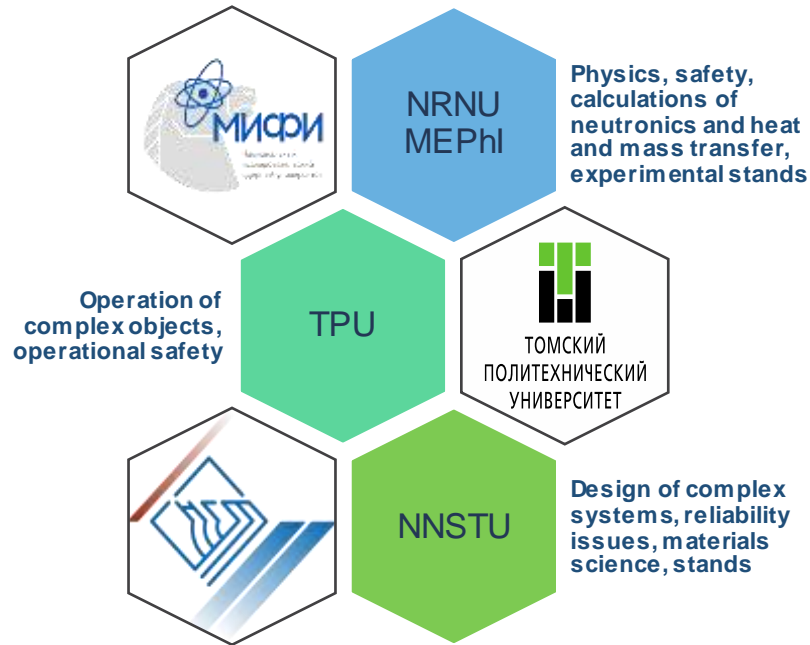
МИФИ
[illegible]

NRNU MEPhI

Physics, safety, calculations of neutronics and heat and mass transfer, experimental stands

Operation of complex objects, operational safety

TPU

ТОМСКИЙ ПОЛИТЕХНИЧЕСКИЙ УНИВЕРСИТЕТ

NNSTU

Design of complex systems, reliability issues, materials science, stands